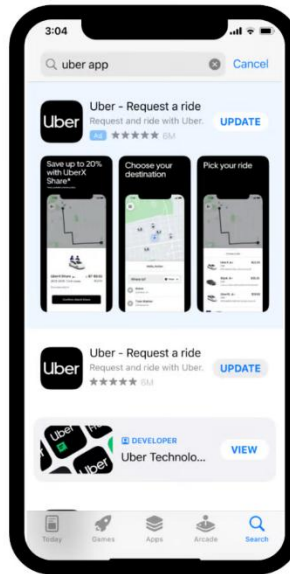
3:04

uber app

Cancel

Uber

Uber - Request a ride

Request and ride with Uber.

Ad ★★★★★ 6M

UPDATE

Save up to 20% with UberX Share*

Choose your destination

Pick your ride

Uber

Uber - Request a ride

Request and ride with Uber.

★★★★★ 6M

UPDATE

DEVELOPER

Uber Technolo...

VIEW

Today

Games

Apps

Arcade

Search